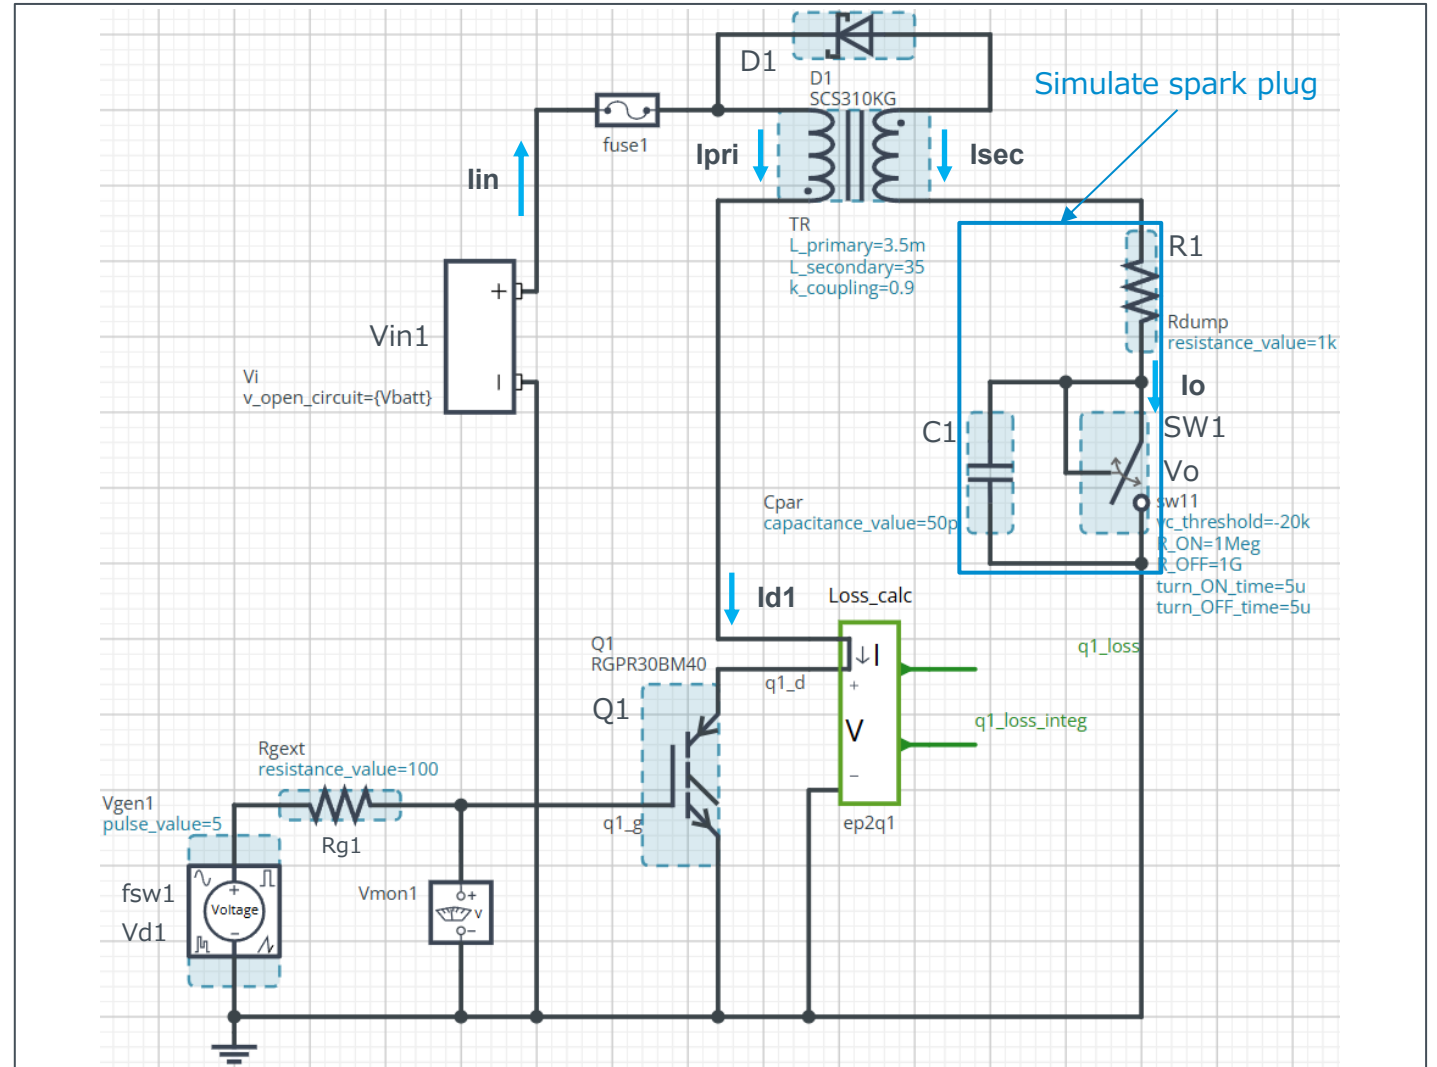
D1
D1
SCS310KG
Simulate spark plug
fuse1
Ipri
Isec
Iin
TR
L_primary=3.5m
L_secondary=35
k_coupling=0.9
R1
Rdump
resistance_value=1k
+
Vin1
I
Vi
v_open_circuit={Vbatt}
Io
C1
SW1
Vo
sw11
Cpar
capacitance_value=50p
vc_threshold=-20k
R_ON=1Meg
R_OFF=1G
turn_ON_time=5u
turn_OFF_time=5u
Id1
Loss_calc
Q1
RGPR30BM40
q1_loss
↓I
q1_d
+
Q1
V
q1_loss_integ
−
Rgext
resistance_value=100
Vgen1
pulse_value=5
q1_g
ep2q1
Rg1
fsw1
Voltage
Vmon1
Vd1
+
−
V
+
−